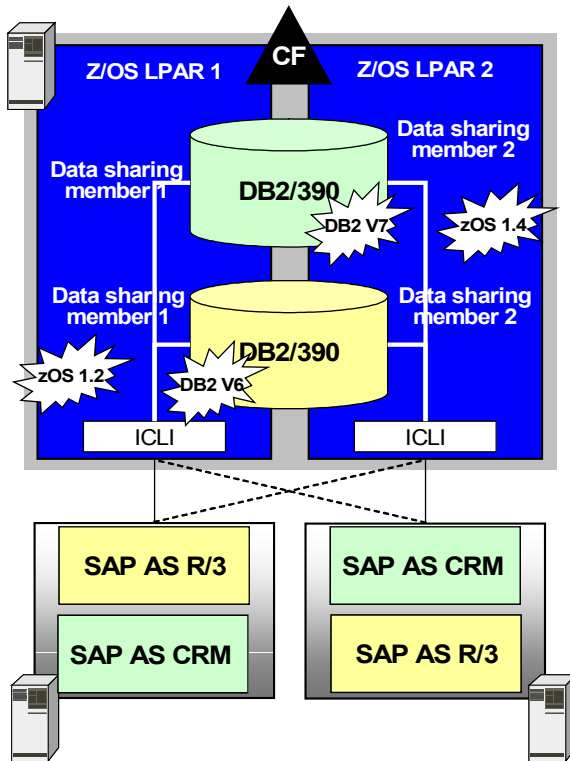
CF

Z/OS LPAR 1

Z/OS LPAR 2

Data sharing member 2

Data sharing member 1

DB2/390

DB2 V7

zOS 1.4

Data sharing member 1

Data sharing member 2

DB2/390

zOS 1.2

DB2 V6

ICLI

ICLI

SAP AS R/3

SAP AS CRM

SAP AS CRM

SAP AS R/3